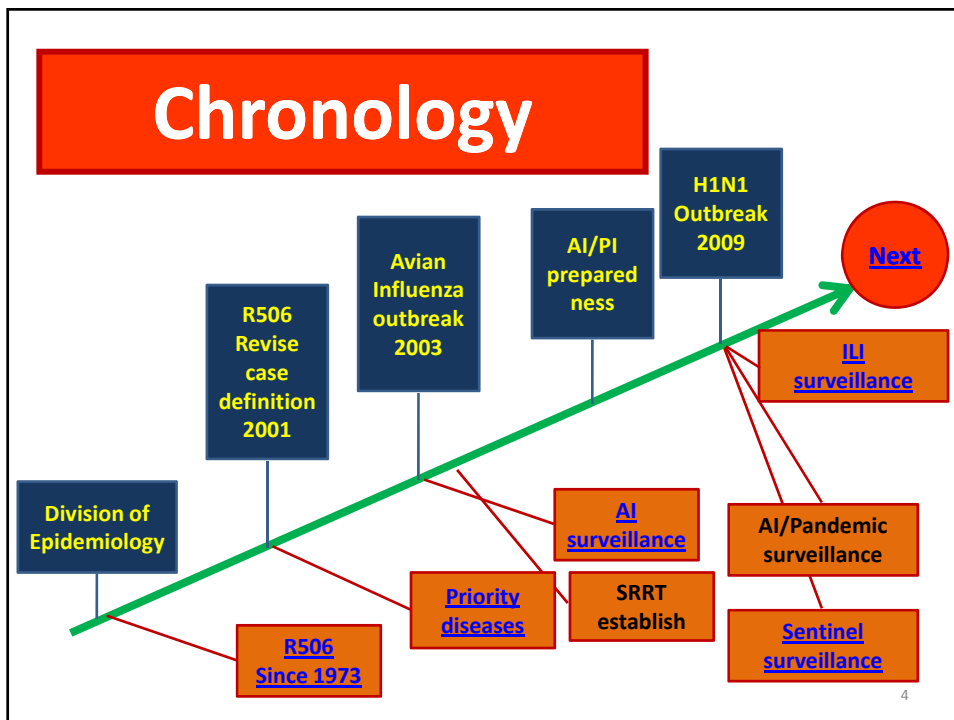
Chronology

Division of Epidemiology

R506 Since 1973

R506 Revise case definition 2001

Priority diseases

Avian Influenza outbreak 2003

AI surveillance

SRRT establish

AI/PI prepared ness

H1N1 Outbreak 2009

Next

ILI surveillance

AI/Pandemic surveillance

Sentinel surveillance

4